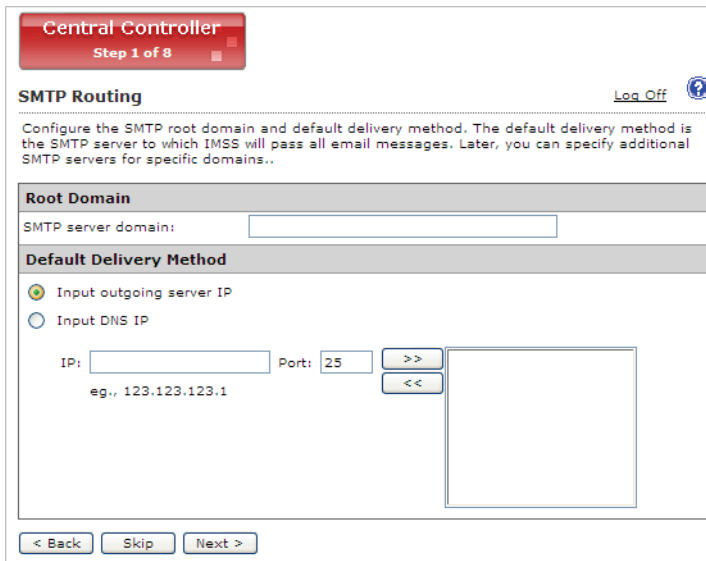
Central Controller
Step 1 of 8

SMTP Routing

Log Off

Configure the SMTP root domain and default delivery method. The default delivery method is the SMTP server to which IMSS will pass all email messages. Later, you can specify additional SMTP servers for specific domains..

Root Domain

SMTP server domain:

Default Delivery Method

Input outgoing server IP

Input DNS IP

IP:

Port: 25

>>

<<

eg., 123.123.123.1

< Back

Skip

Next >